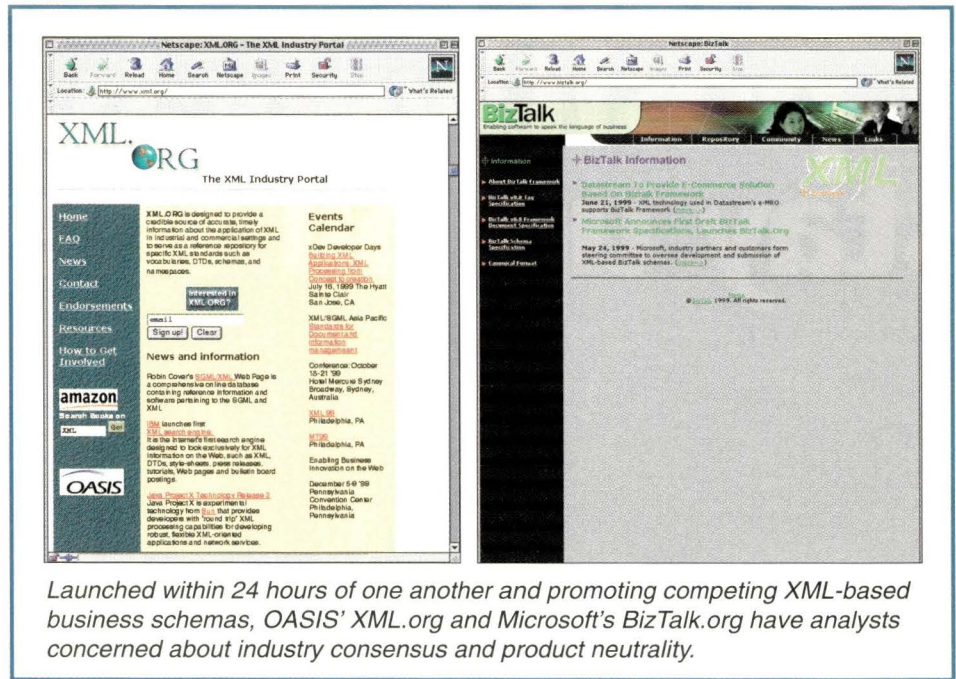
Netscape: XML.ORG - The XML Industry Portal

Back Forward Reload Home Search Netscape Images Print Security Stop

Location: http://www.xml.org/

What's Related

XML.ORG

The XML Industry Portal

Home

FAQ

News

Contact

Endorsements

Resources

How to Get Involved

amazon

Search Books on

XML Go!

OASIS

XML.ORG is designed to provide a credible source of accurate, timely information about the application of XML in industrial and commercial settings and to serve as a reference repository for specific XML standards such as vocabularies, DTDs, schemas, and namespaces.

Interested in XML.ORG?

email

Sign up! Clear

News and information

Robin Cover's SGML/XML Web Page is a comprehensive online database containing reference information and software pertaining to the SGML and XML

IBM launches first XML search engine. It is the Internet's first search engine designed to look exclusively for XML information on the Web, such as XML, DTDs, style-sheets, press releases, tutorials, Web pages and bulletin board postings.

Java Project X Technology Release 2 Java Project X is experimental technology from Sun that provides developers with "round trip" XML processing capabilities for developing robust, flexible XML-oriented applications and network services.

Events Calendar

xDev Developer Days Building XML Applications: XML Processing from Concept to creation July 16, 1999 The Hyatt Sainte Clair San Jose, CA

XML/SGML Asia Pacific Standards for Document and information management

Conference: October 18-21 '99 Hotel Mercure Sydney Broadway, Sydney, Australia

XML 99 Philadelphia, PA

MT99 Philadelphia, PA

Enabling Business Innovation on the Web

December 5-9 '99 Pennsylvania Convention Center Philadelphia, Pennsylvania

Netscape: BizTalk

Back Forward Reload Home Search Netscape Images Print Security Stop

Location: http://www.biztalk.org/

What's Related

BizTalk

Enabling software to speak the language of business

Information Repository Community News Links

Information

About BizTalk Framework

BizTalk v0.8 Tag Specification

BizTalk v0.8 Framework Document Specification

BizTalk Schema Specification

Comment Forum

BizTalk Information

XML

Datastream To Provide E-Commerce Solution Based On Biztalk Framework

June 21, 1999 - XML technology used in Datastream's e-MRO supports BizTalk Framework (more...)

Microsoft Announces First Draft BizTalk Framework Specifications, Launches BizTalk.Org

May 24, 1999 - Microsoft, industry partners and customers form steering committee to oversee development and submission of XML-based BizTalk schemes. (more...)

Home

©BizTalk 1999. All rights reserved.

Launched within 24 hours of one another and promoting competing XML-based business schemas, OASIS' XML.org and Microsoft's BizTalk.org have analysts concerned about industry consensus and product neutrality.